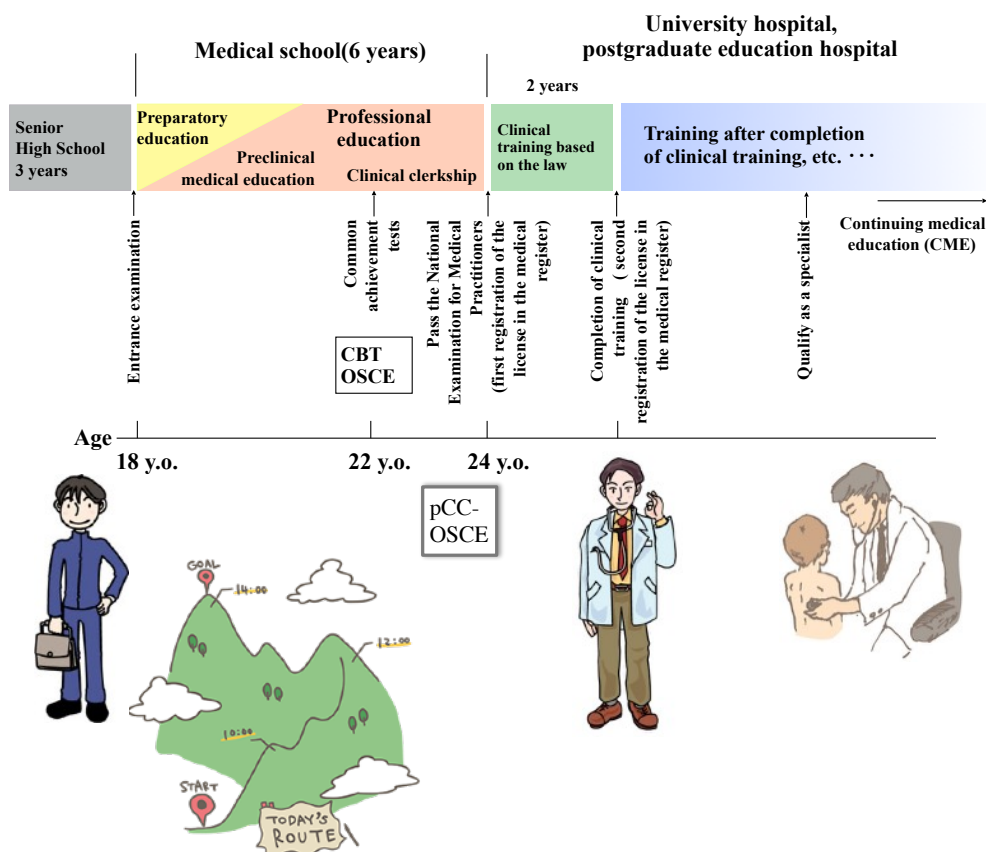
Medical school(6 years)

University hospital, postgraduate education hospital

2 years

Senior High School 3 years

Preparatory education

Preclinical medical education

Professional education

Clinical clerkship

Clinical training based on the law

Training after completion of clinical training, etc. ･･･

Entrance examination

Common achievement tests

CBT
OSCE

Pass the National Examination for Medical Practitioners (first registration of the license in the medical register)

Completion of clinical training ( second registration of the license in the medical register)

Qualify as a specialist

Continuing medical education (CME)

Age

18 y.o.

22 y.o.

24 y.o.

pCC-OSCE

GOAL

14:00

12:00

10:00

START

TODAY'S ROUTE